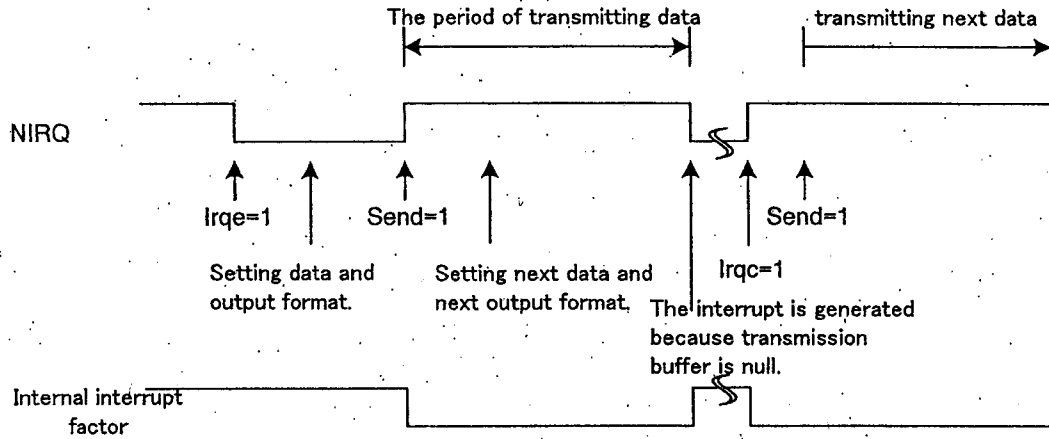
The period of transmitting data

transmitting next data

NIRQ

Irqe=1

Send=1

Send=1

Irqc=1

Setting data and output format.

Setting next data and next output format.

The interrupt is generated because transmission buffer is null.

Internal interrupt factor